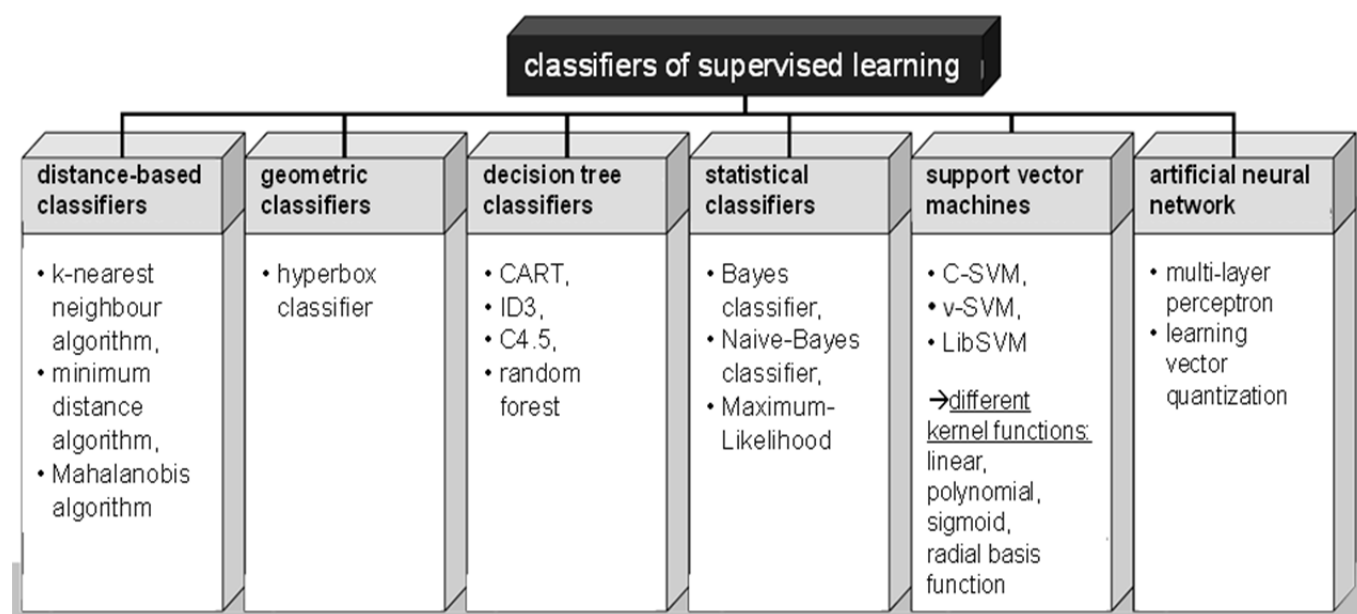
classifiers of supervised learning

distance-based classifiers
• k-nearest neighbour algorithm,
• minimum distance algorithm,
• Mahalanobis algorithm

geometric classifiers
• hyperbox classifier

decision tree classifiers
• CART,
• ID3,
• C4.5,
• random forest

statistical classifiers
• Bayes classifier,
• Naive-Bayes classifier,
• Maximum-Likelihood

support vector machines
• C-SVM,
• v-SVM,
• LibSVM

→different kernel functions: linear, polynomial, sigmoid, radial basis function

artificial neural network
• multi-layer perceptron
• learning vector quantization